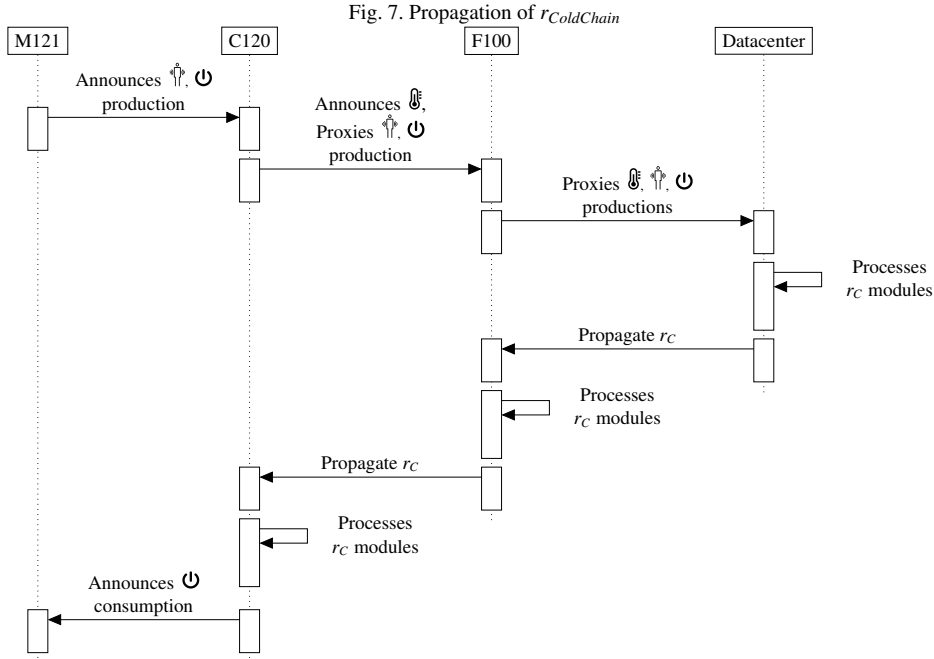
Fig. 7. Propagation of $r_{ColdChain}$

M121

C120

F100

Datacenter

Announces , production

Announces , Proxies , production

Proxies , , productions

Processes $r_C$ modules

Propagate $r_C$

Processes $r_C$ modules

Propagate $r_C$

Processes $r_C$ modules

Announces consumption